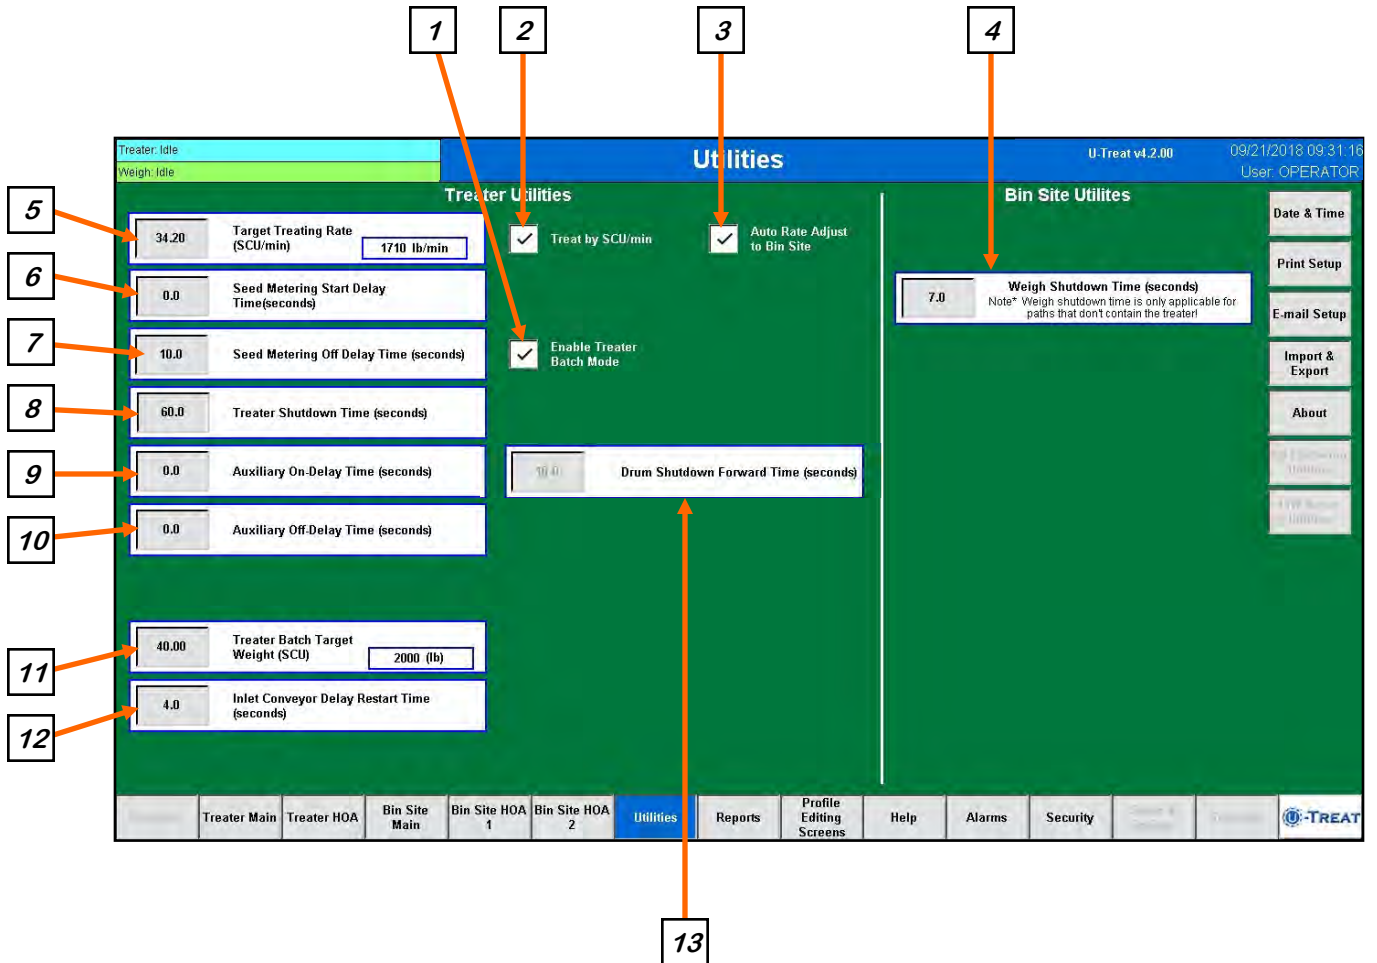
1
2
3
4

Treater: Idle
Weigh: Idle

Utilities

U-Treat v4.2.00
09/21/2018 09:31:16
User: OPERATOR

Treater Utilities

Bin Site Utilites

5
34.20
Target Treating Rate (SCU/min)
1710 lb/min

Treat by SCU/min

Auto Rate Adjust to Bin Site

6
0.0
Seed Metering Start Delay Time(seconds)

7
10.0
Seed Metering Off Delay Time (seconds)

Enable Treater Batch Mode

8
60.0
Treater Shutdown Time (seconds)

9
0.0
Auxiliary On-Delay Time (seconds)

10.0
Drum Shutdown Forward Time (seconds)

10
0.0
Auxiliary Off-Delay Time (seconds)

11
40.00
Treater Batch Target Weight (SCU)
2000 (lb)

12
4.0
Inlet Conveyor Delay Restart Time (seconds)

7.0
Weigh Shutdown Time (seconds)
Note* Weigh shutdown time is only applicable for paths that don't contain the treater!

Date & Time
Print Setup
E-mail Setup
Import & Export
About
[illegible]
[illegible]

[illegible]
Treater Main
Treater HOA
Bin Site Main
Bin Site HOA 1
Bin Site HOA 2
Utilities
Reports
Profile Editing Screens
Help
Alarms
Security
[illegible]
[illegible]
U-TREAT

13